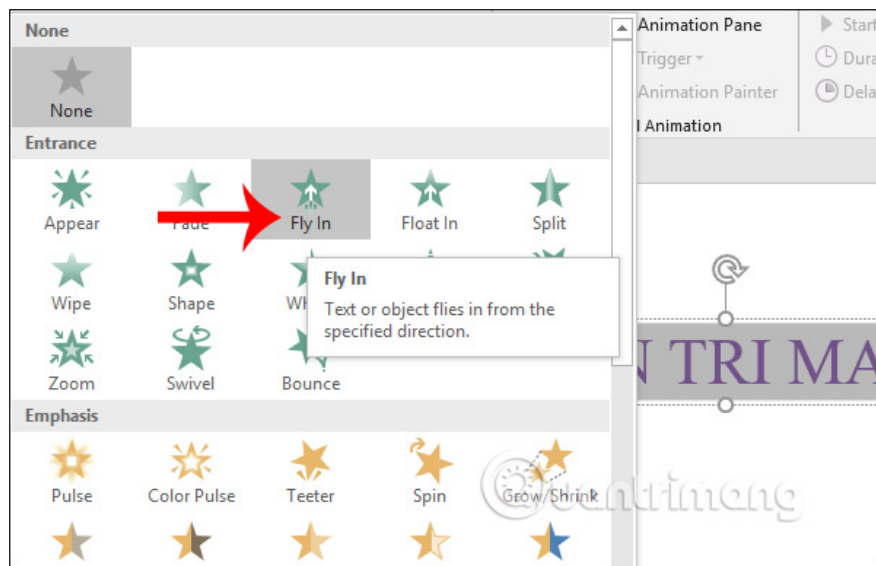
None

None

Entrance

Appear

Fade

Fly In

Float In

Split

Wipe

Shape

Wh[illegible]

Zoom

Swivel

Bounce

Fly In

Text or object flies in from the specified direction.

Emphasis

Pulse

Color Pulse

Teeter

Spin

Grow/Shrink

Animation Pane

Trigger

Animation Painter

l Animation

Start

Dura

Dela

N TRI MA

uantrimang